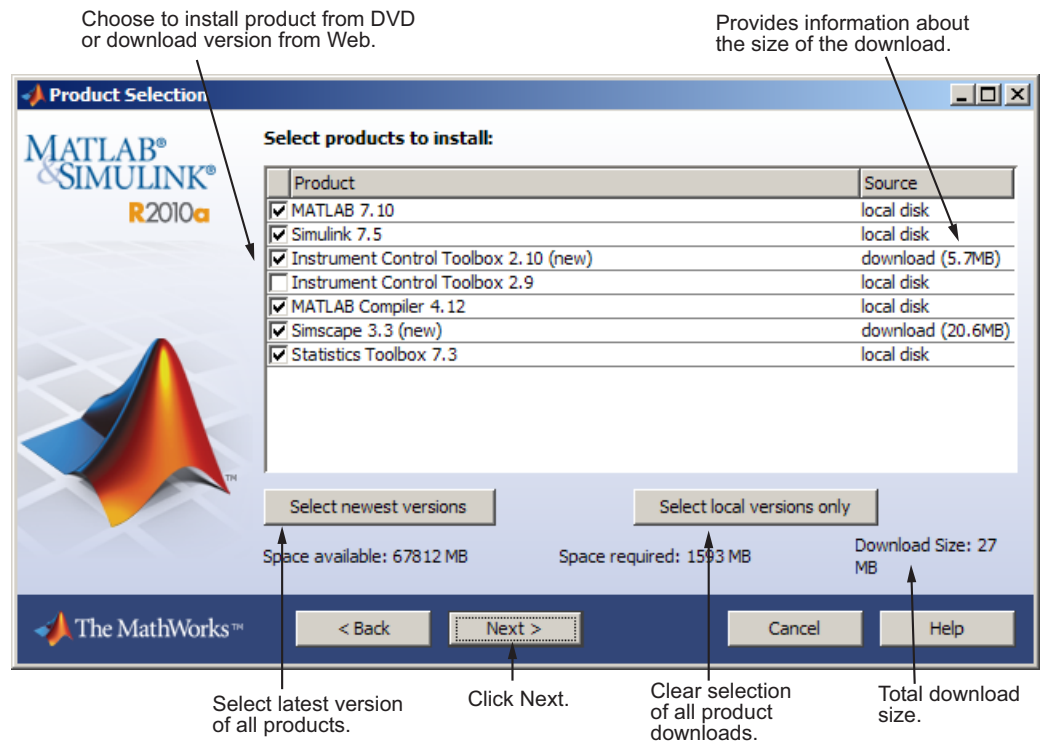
Choose to install product from DVD or download version from Web.

Provides information about the size of the download.

Product Selection

MATLAB® & SIMULINK® R2010a

Select products to install:

| | Product | Source |
|---|---|---|
| ☑ | MATLAB 7.10 | local disk |
| ☑ | Simulink 7.5 | local disk |
| ☑ | Instrument Control Toolbox 2.10 (new) | download (5.7MB) |
| ☐ | Instrument Control Toolbox 2.9 | local disk |
| ☑ | MATLAB Compiler 4.12 | local disk |
| ☑ | Simscape 3.3 (new) | download (20.6MB) |
| ☑ | Statistics Toolbox 7.3 | local disk |

Select newest versions

Select local versions only

Space available: 67812 MB

Space required: 1593 MB

Download Size: 27 MB

The MathWorks™

< Back

Next >

Cancel

Help

Select latest version of all products.

Click Next.

Clear selection of all product downloads.

Total download size.